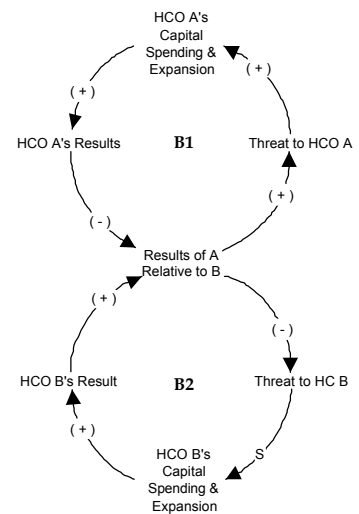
HCO A's Capital Spending & Expansion

( + )

( + )

HCO A's Results

B1

Threat to HCO A

( + )

( - )

Results of A Relative to B

( + )

( - )

HCO B's Result

B2

Threat to HC B

( + )

S

HCO B's Capital Spending & Expansion